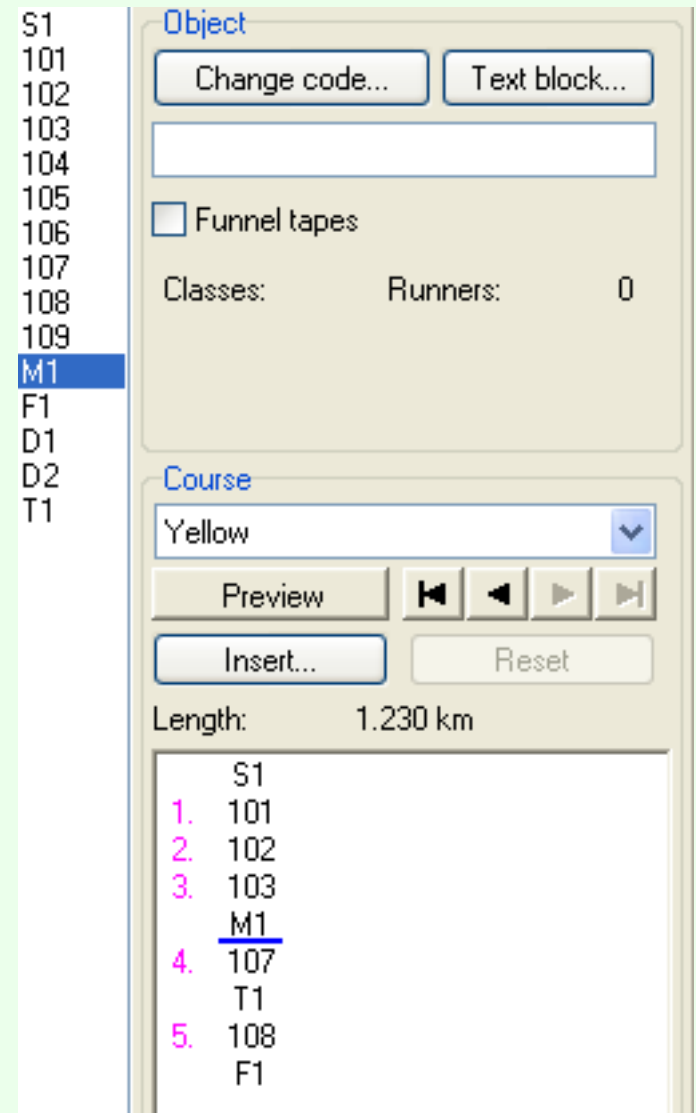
S1
101
102
103
104
105
106
107
108
109
M1
F1
D1
D2
T1

Object
Change code...
Text block...

Funnel tapes

Classes: Runners: 0

Course
Yellow

Preview

Insert...
Reset

Length: 1.230 km

S1
1. 101
2. 102
3. 103
M1
4. 107
T1
5. 108
F1